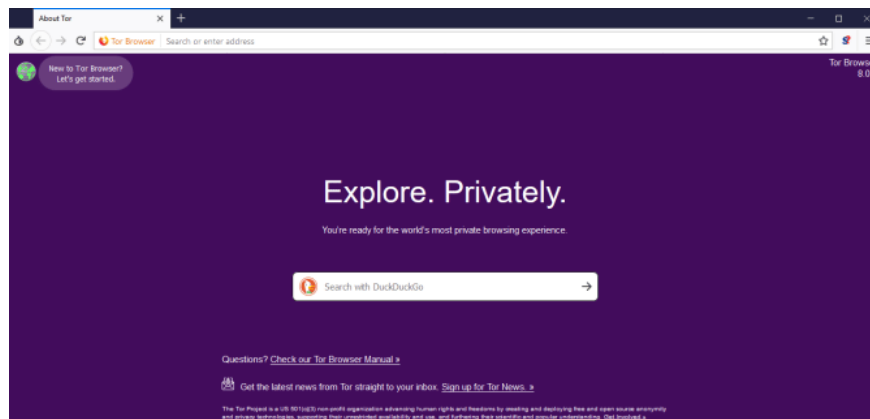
About Tor
Tor Browser
Search or enter address

New to Tor Browser?
Let's get started.

Tor Browser
8.0

Explore. Privately.

You're ready for the world's most private browsing experience.

Search with DuckDuckGo

Questions? Check our Tor Browser Manual »

Get the latest news from Tor straight to your inbox. Sign up for Tor News. »

The Tor Project is a US 501(c)(3) non-profit organization advancing human rights and freedoms by creating and deploying free and open source anonymity and privacy technologies, supporting their unrestricted availability and use, and furthering their scientific and popular understanding. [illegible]